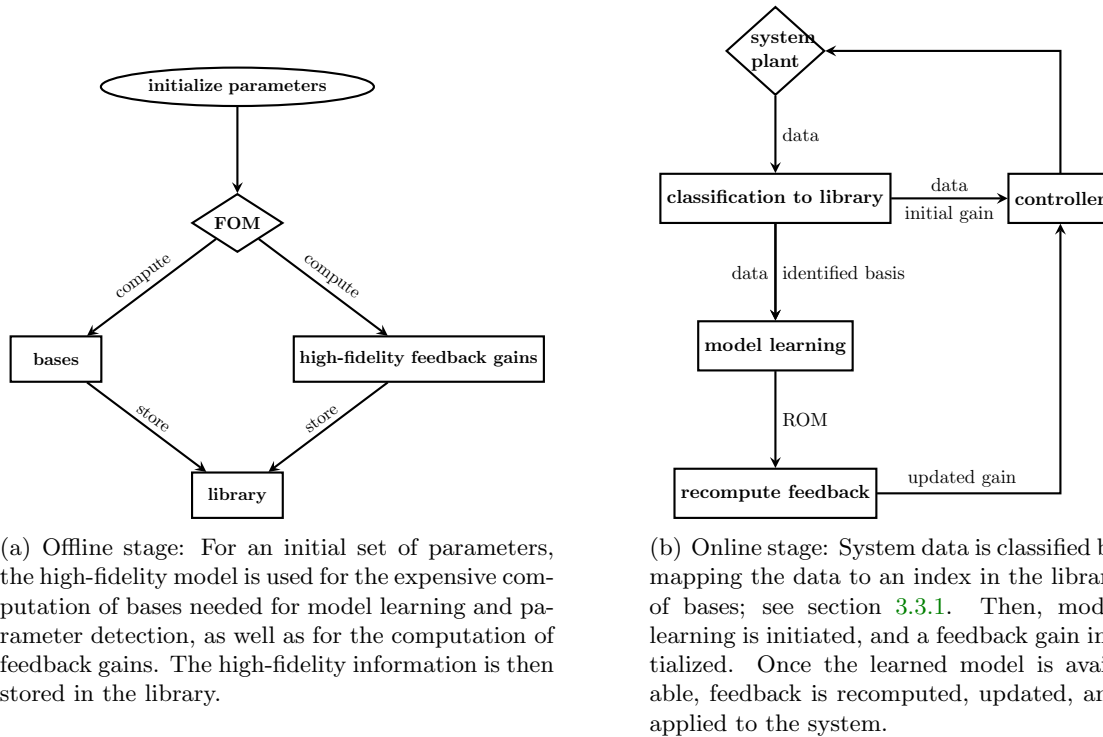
initialize parameters

FOM

compute

compute

bases

high-fidelity feedback gains

store

store

library

(a) Offline stage: For an initial set of parameters, the high-fidelity model is used for the expensive computation of bases needed for model learning and parameter detection, as well as for the computation of feedback gains. The high-fidelity information is then stored in the library.

system plant

data

classification to library

data

initial gain

controller

data

identified basis

model learning

ROM

recompute feedback

updated gain

(b) Online stage: System data is classified b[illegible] mapping the data to an index in the librar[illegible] of bases; see section 3.3.1. Then, mod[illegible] learning is initiated, and a feedback gain in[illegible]tialized. Once the learned model is avail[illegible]able, feedback is recomputed, updated, an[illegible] applied to the system.